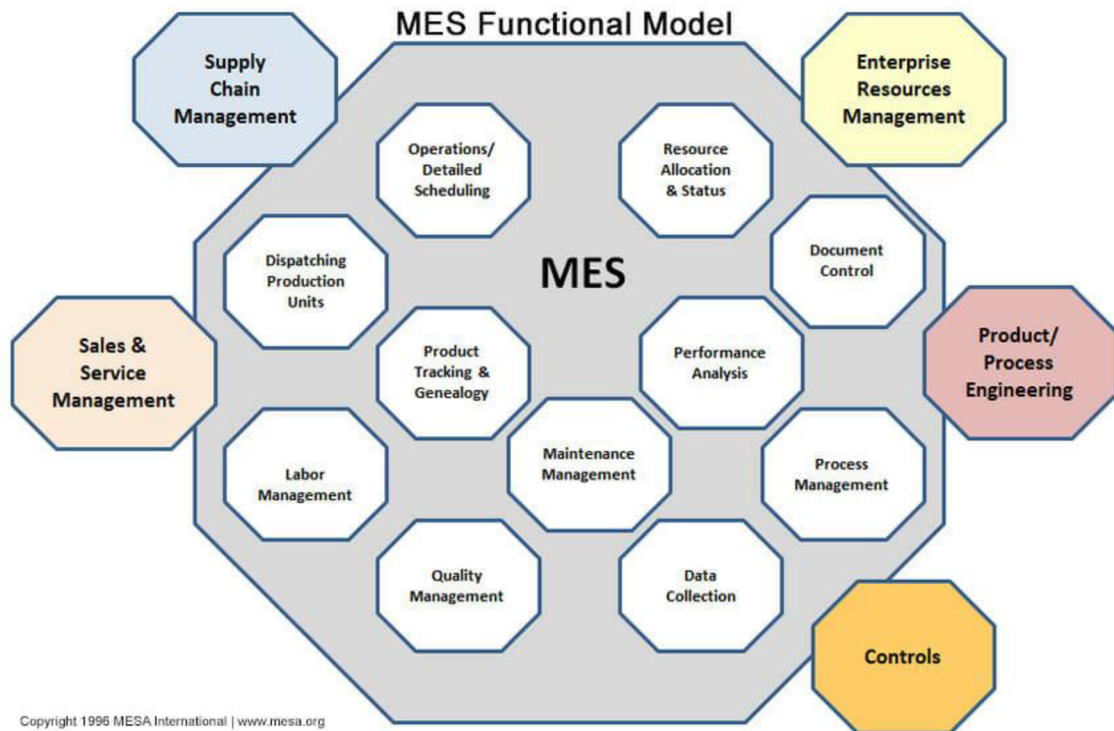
MES Functional Model

Supply Chain Management

Enterprise Resources Management

Operations/ Detailed Scheduling

Resource Allocation & Status

Document Control

Dispatching Production Units

MES

Sales & Service Management

Product/ Process Engineering

Product Tracking & Genealogy

Performance Analysis

Maintenance Management

Labor Management

Process Management

Quality Management

Data Collection

Controls

Copyright 1996 MESA International | www.mesa.org